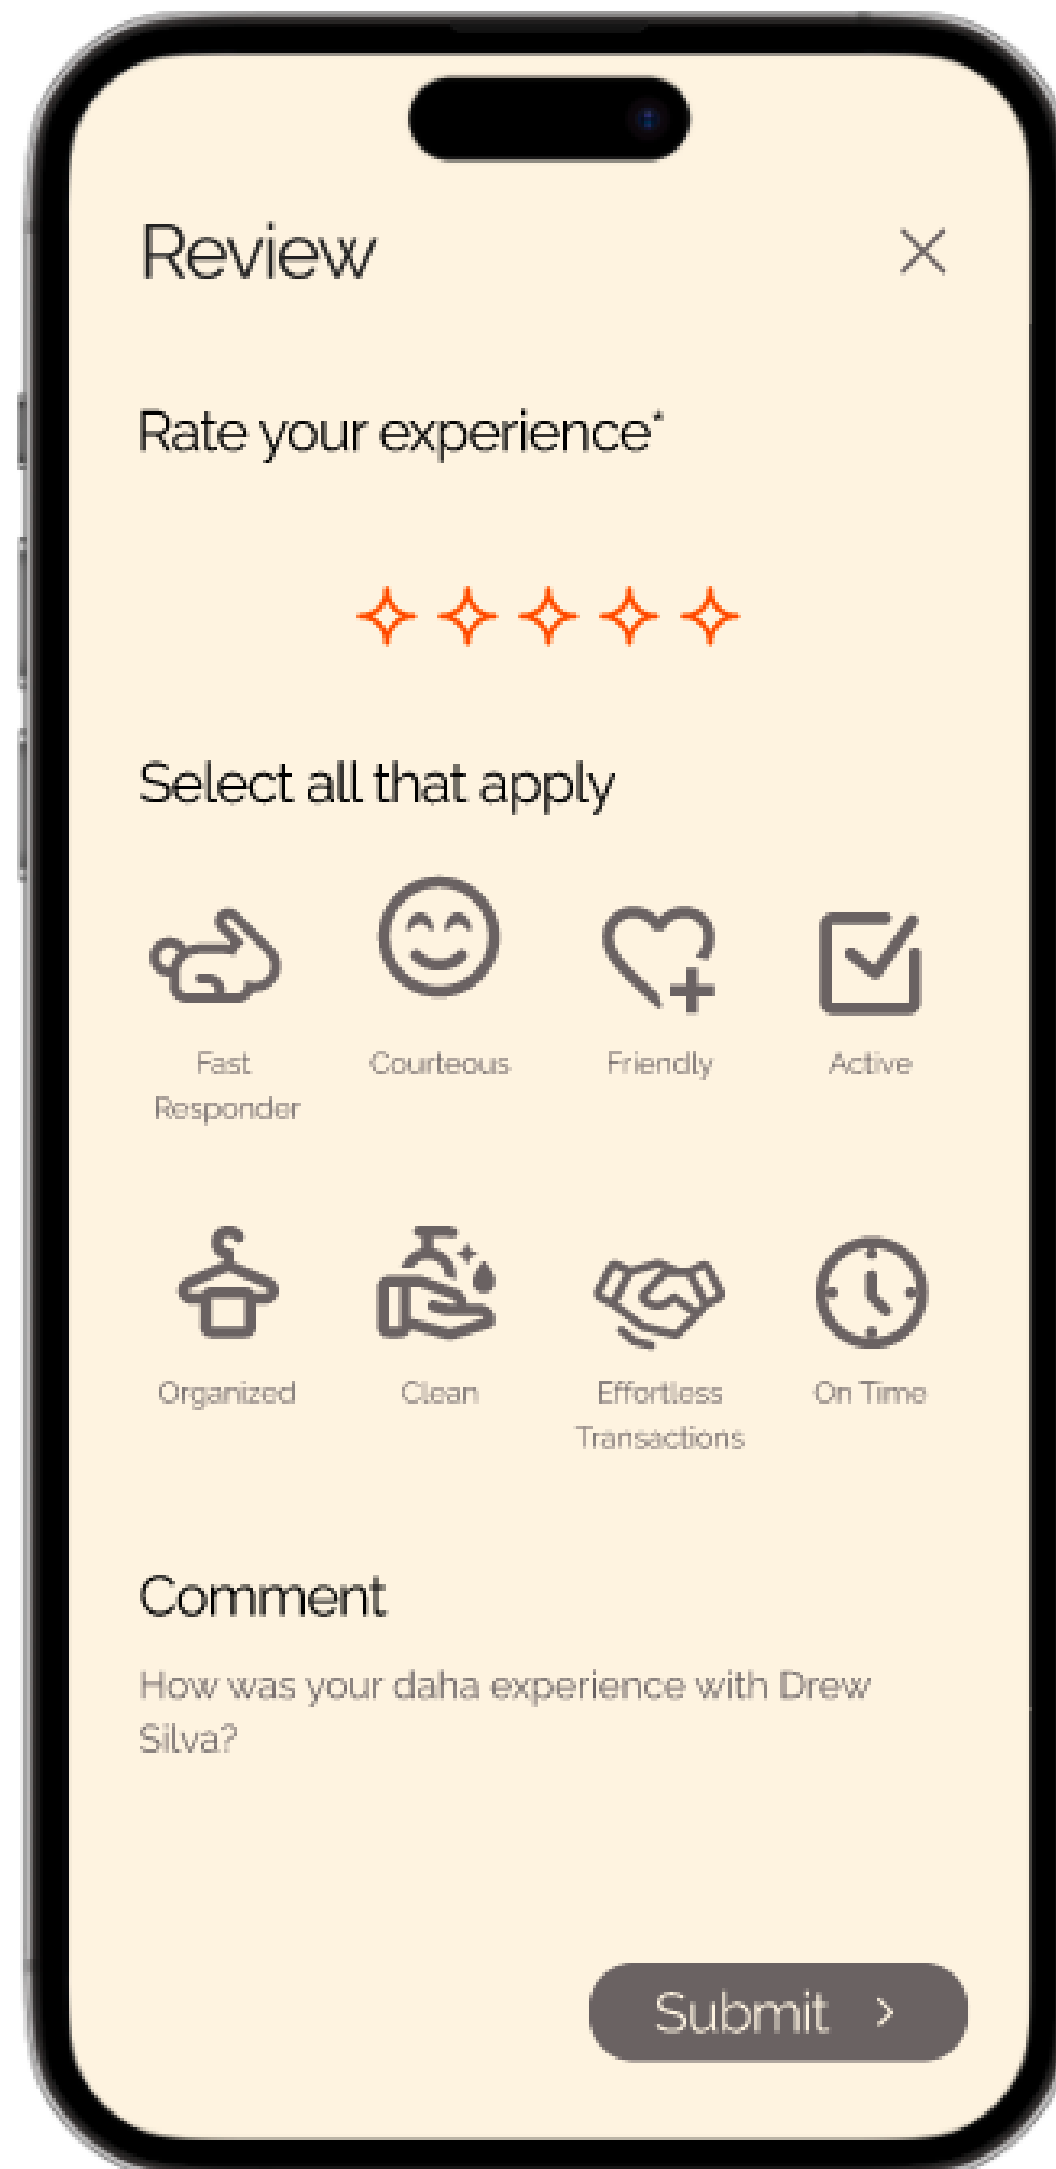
Review

Rate your experience*

Select all that apply

Fast Responder

Courteous

Friendly

Active

Organized

Clean

Effortless Transactions

On Time

Comment

How was your daha experience with Drew Silva?

Submit